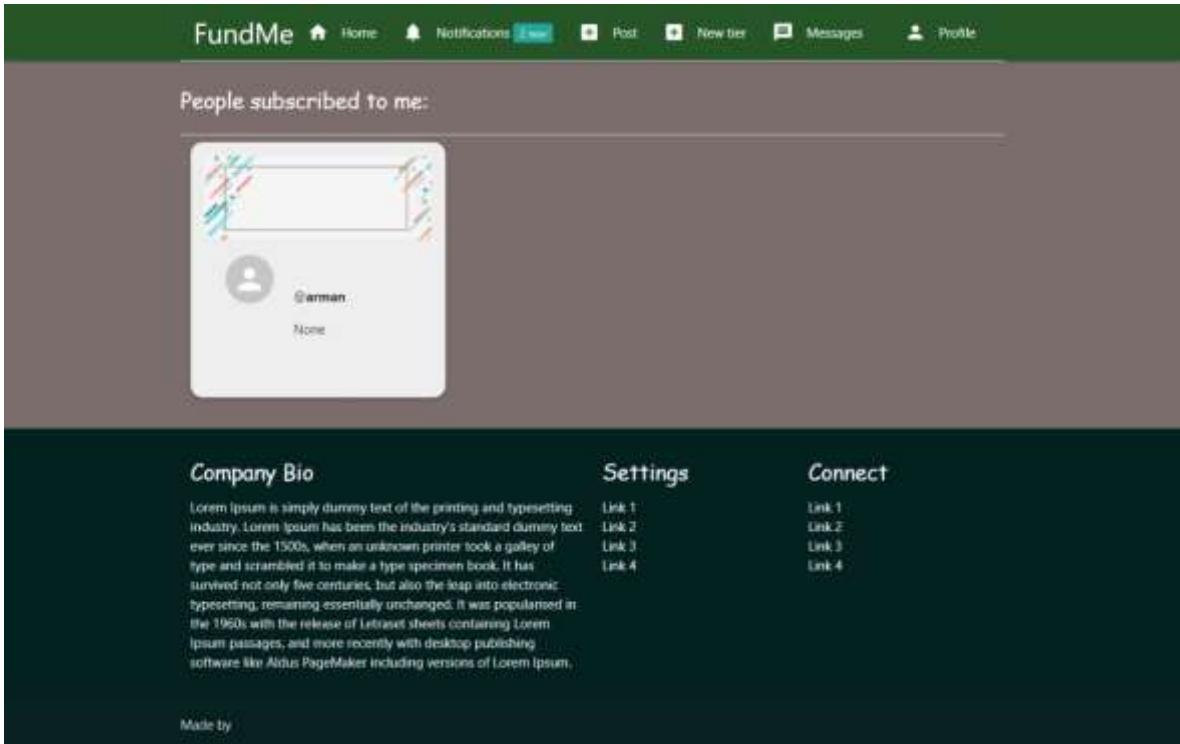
FundMe Home Notifications 2 new Post New tier Messages Profile

People subscribed to me:

@arman

None

Company Bio

Lorem Ipsum is simply dummy text of the printing and typesetting industry. Lorem Ipsum has been the industry's standard dummy text ever since the 1500s, when an unknown printer took a galley of type and scrambled it to make a type specimen book. It has survived not only five centuries, but also the leap into electronic typesetting, remaining essentially unchanged. It was popularised in the 1960s with the release of Letraset sheets containing Lorem Ipsum passages, and more recently with desktop publishing software like Aldus PageMaker including versions of Lorem Ipsum.

Settings

Link 1
Link 2
Link 3
Link 4

Connect

Link 1
Link 2
Link 3
Link 4

Made by